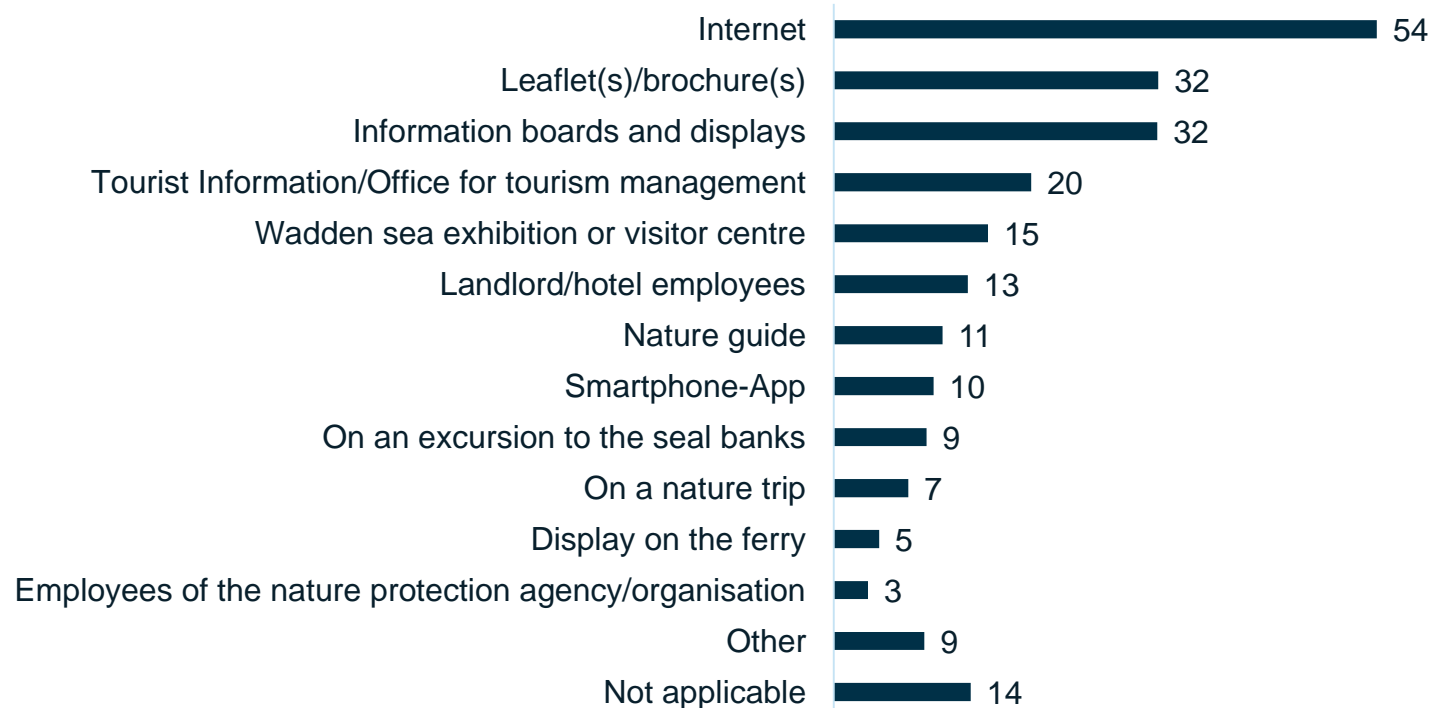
| Category | Value |
|---|---|
| Internet | 54 |
| Leaflet(s)/brochure(s) | 32 |
| Information boards and displays | 32 |
| Tourist Information/Office for tourism management | 20 |
| Wadden sea exhibition or visitor centre | 15 |
| Landlord/hotel employees | 13 |
| Nature guide | 11 |
| Smartphone-App | 10 |
| On an excursion to the seal banks | 9 |
| On a nature trip | 7 |
| Display on the ferry | 5 |
| Employees of the nature protection agency/organisation | 3 |
| Other | 9 |
| Not applicable | 14 |